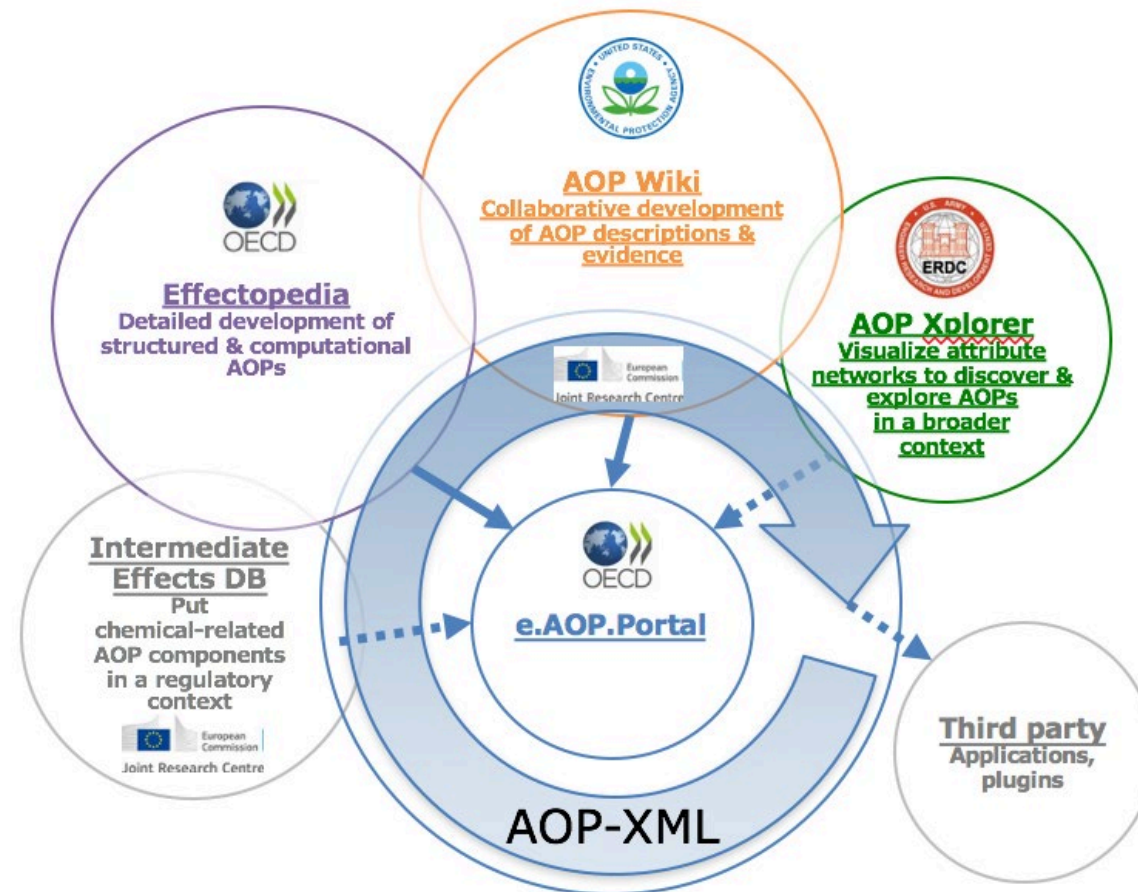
UNITED STATES ENVIRONMENTAL PROTECTION AGENCY

AOP Wiki
Collaborative development of AOP descriptions & evidence

OECD

Effectopedia
Detailed development of structured & computational AOPs

U.S. ARMY ERDC ENGINEER RESEARCH AND DEVELOPMENT CENTER

AOP Xplorer
Visualize attribute networks to discover & explore AOPs in a broader context

European Commission
Joint Research Centre

OECD

e.AOP.Portal

Intermediate Effects DB
Put chemical-related AOP components in a regulatory context

European Commission
Joint Research Centre

Third party
Applications, plugins

AOP-XML